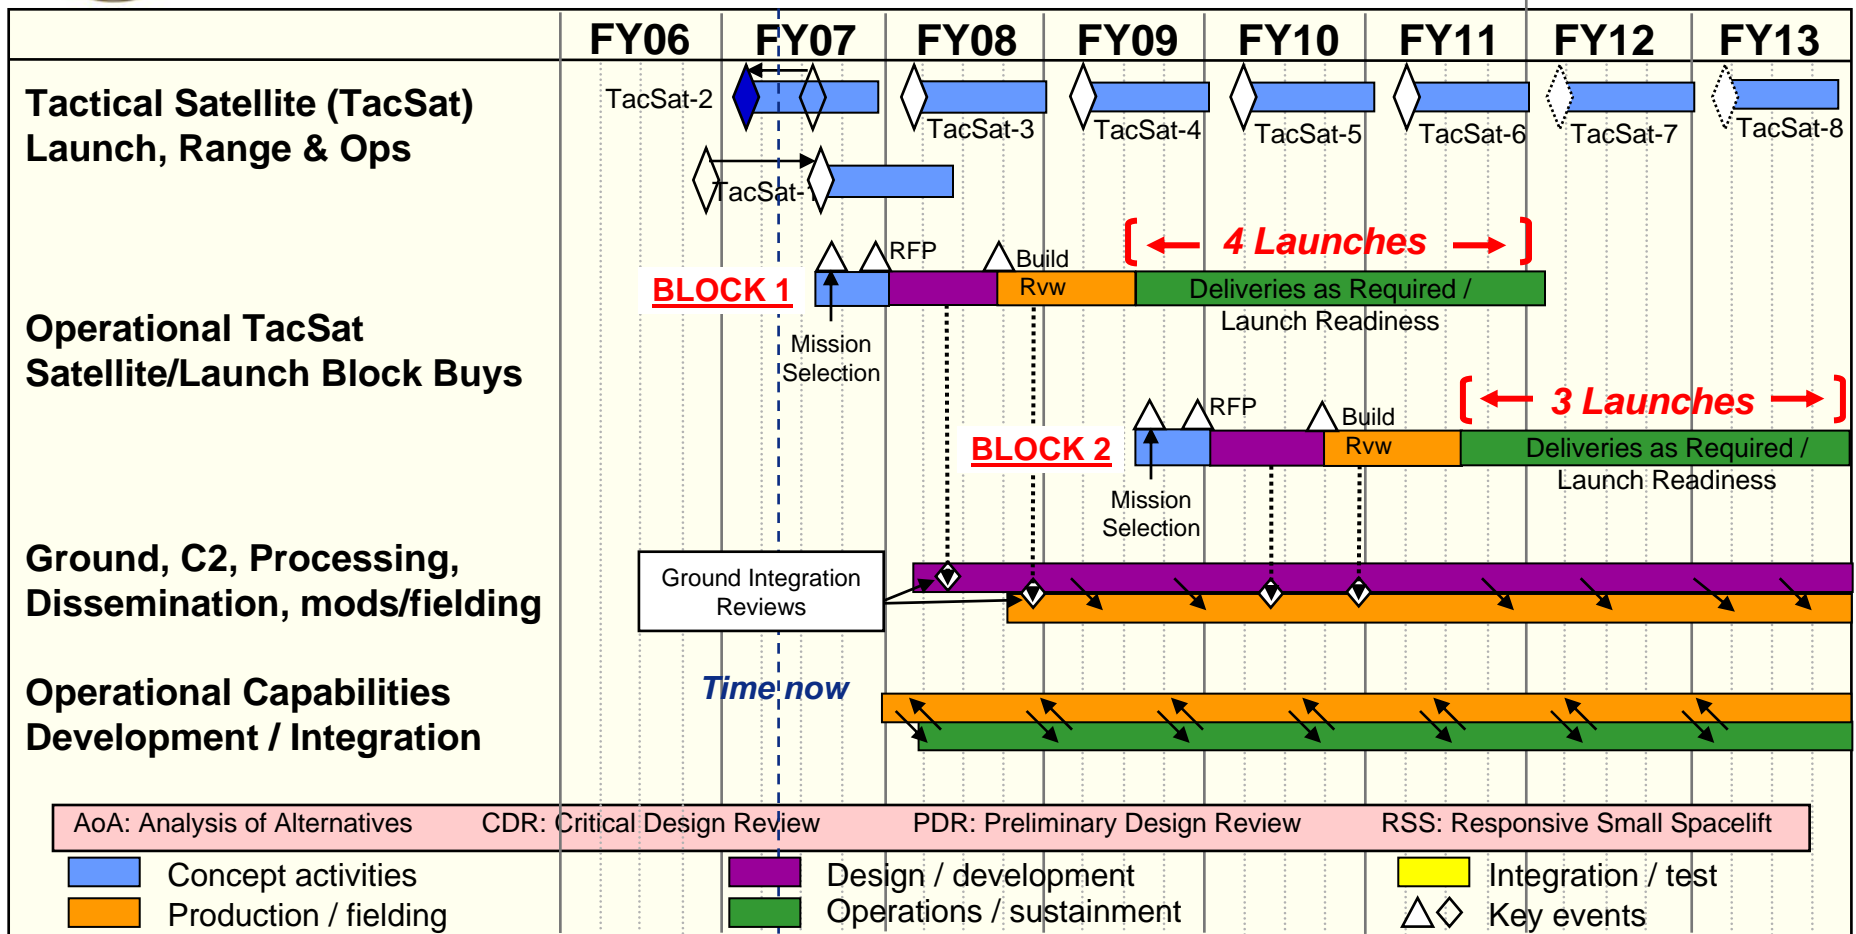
| | FY06 | FY07 | FY08 | FY09 | FY10 | FY11 | FY12 | FY13 |
|---|---|---|---|---|---|---|---|---|

Tactical Satellite (TacSat) Launch, Range & Ops

TacSat-2

TacSat-3

TacSat-4

TacSat-5

TacSat-6

TacSat-7

TacSat-8

TacSat-

4 Launches

RFP

Build Rvw

BLOCK 1

Deliveries as Required / Launch Readiness

Mission Selection

Operational TacSat Satellite/Launch Block Buys

3 Launches

RFP

Build Rvw

BLOCK 2

Deliveries as Required / Launch Readiness

Mission Selection

Ground, C2, Processing, Dissemination, mods/fielding

Ground Integration Reviews

Operational Capabilities Development / Integration

Time now

AoA: Analysis of Alternatives CDR: Critical Design Review PDR: Preliminary Design Review RSS: Responsive Small Spacelift

Concept activities

Production / fielding

Design / development

Operations / sustainment

Integration / test

Key events